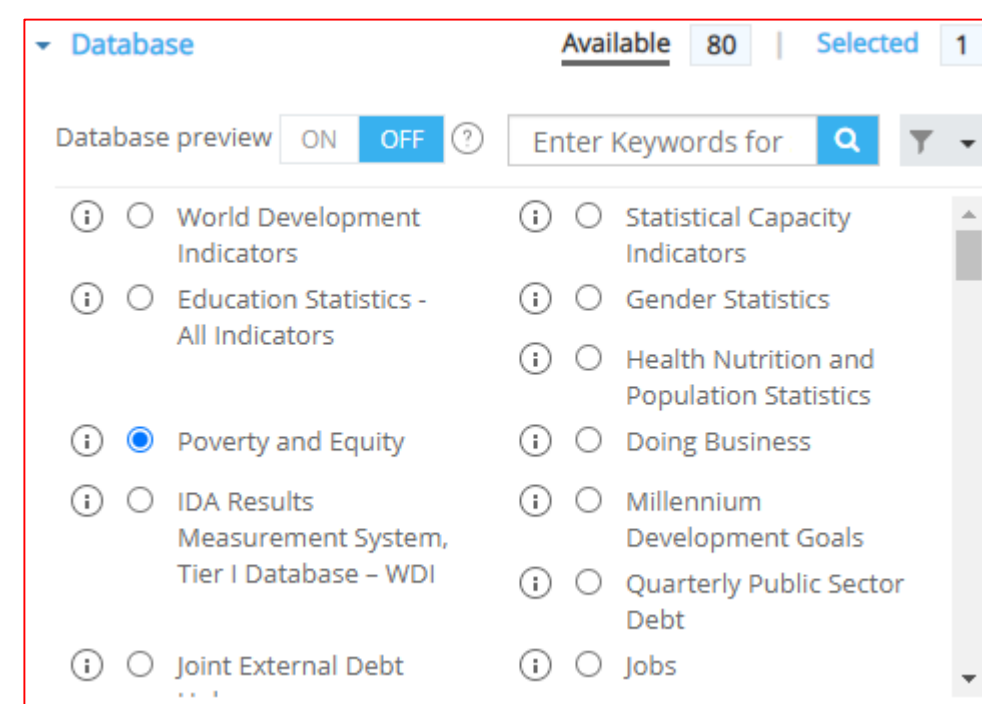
Database

Available 80 | Selected 1

Database preview ON OFF ?

Enter Keywords for

World Development Indicators

Education Statistics - All Indicators

Poverty and Equity

IDA Results Measurement System, Tier I Database – WDI

Joint External Debt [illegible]

Statistical Capacity Indicators

Gender Statistics

Health Nutrition and Population Statistics

Doing Business

Millennium Development Goals

Quarterly Public Sector Debt

Jobs